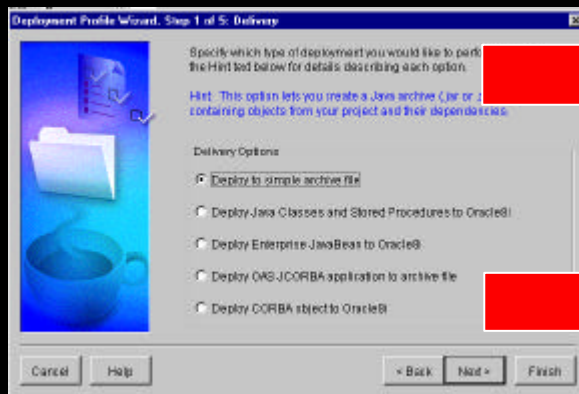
Deployment Profile Wizard, Step 1 of 5: Delivery

Specify which type of deployment you would like to perf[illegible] the Hint text below for details describing each option.

Hint: This option lets you create a Java archive (.jar or .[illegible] containing objects from your project and their dependencies.

Delivery Options

Deploy to simple archive file

Deploy Java Classes and Stored Procedures to Oracle8i

Deploy Enterprise JavaBeans to Oracle8i

Deploy OAS JCORBA application to archive file

Deploy CORBA object to Oracle8i

Cancel

Help

< Back

Next >

Finish